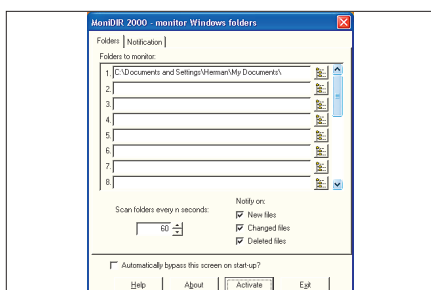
MoniDIR 2000 - monitor Windows folders

Folders | Notification

Folders to monitor:

1. C:\Documents and Settings\Herman\My Documents\
2.
3.
4.
5.
6.
7.
8.

Scan folders every n seconds:
60

Notify on:
New files
Changed files
Deleted files

Automatically bypass this screen on start-up?

Help | About | Activate | Exit